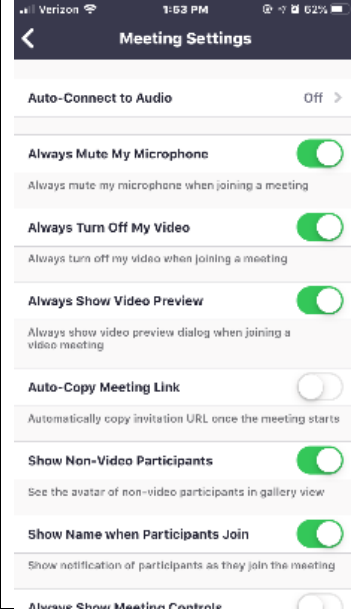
Verizon 1:53 PM 62%

Meeting Settings

Auto-Connect to Audio Off

Always Mute My Microphone

Always mute my microphone when joining a meeting

Always Turn Off My Video

Always turn off my video when joining a meeting

Always Show Video Preview

Always show video preview dialog when joining a video meeting

Auto-Copy Meeting Link

Automatically copy invitation URL once the meeting starts

Show Non-Video Participants

See the avatar of non-video participants in gallery view

Show Name when Participants Join

Show notification of participants as they join the meeting

Always Show Meeting Controls